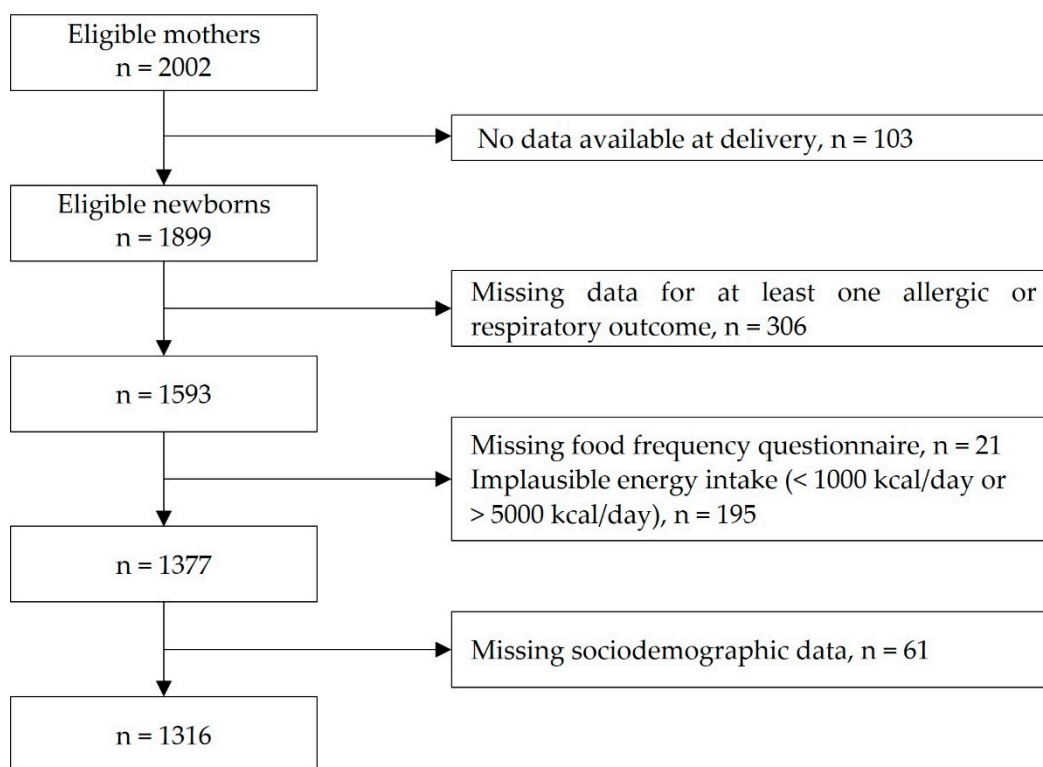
Eligible mothers
n = 2002

No data available at delivery, n = 103

Eligible newborns
n = 1899

Missing data for at least one allergic or respiratory outcome, n = 306

n = 1593

Missing food frequency questionnaire, n = 21
Implausible energy intake (< 1000 kcal/day or > 5000 kcal/day), n = 195

n = 1377

Missing sociodemographic data, n = 61

n = 1316